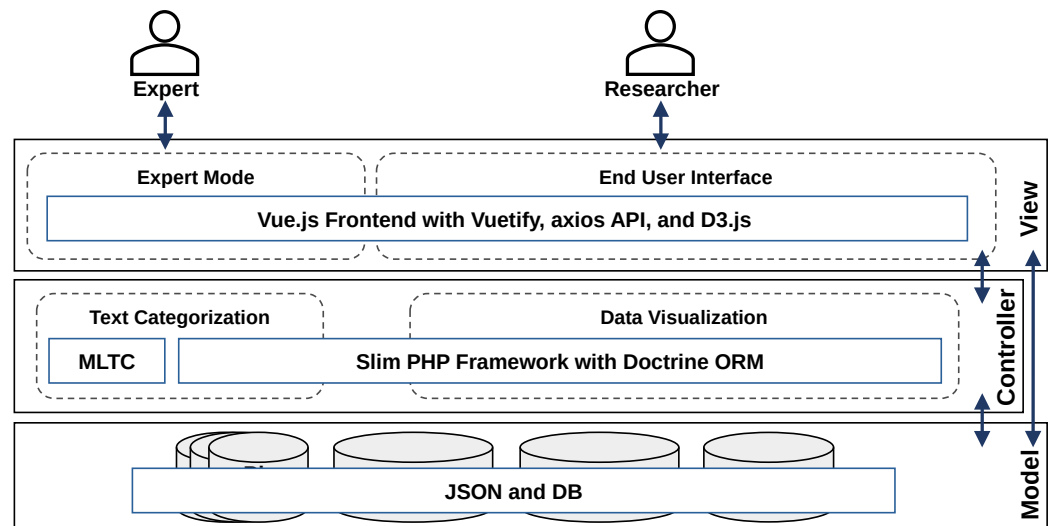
Expert

Researcher

Expert Mode

End User Interface

Vue.js Frontend with Vuetify, axios API, and D3.js

View

Text Categorization

Data Visualization

MLTC

Slim PHP Framework with Doctrine ORM

Controller

JSON and DB

Model